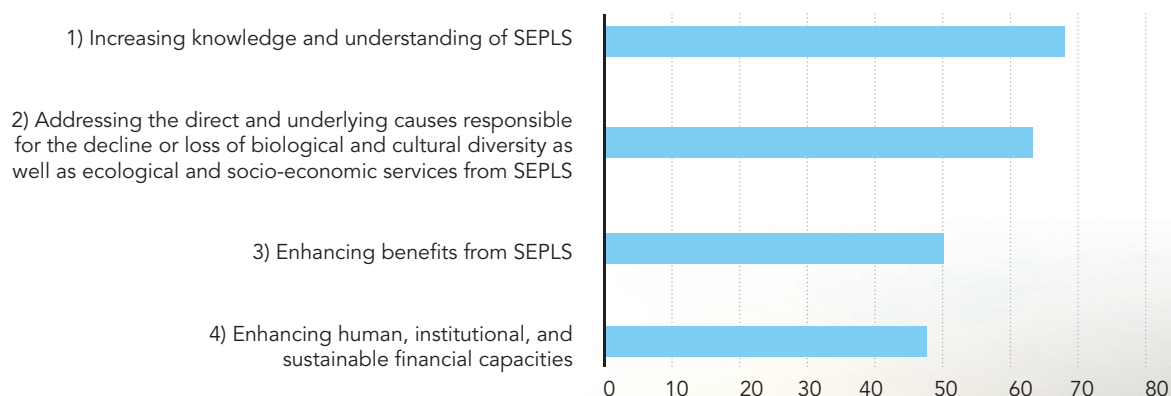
1) Increasing knowledge and understanding of SEPLS

2) Addressing the direct and underlying causes responsible for the decline or loss of biological and cultural diversity as well as ecological and socio-economic services from SEPLS

3) Enhancing benefits from SEPLS

4) Enhancing human, institutional, and sustainable financial capacities

0 10 20 30 40 50 60 70 80